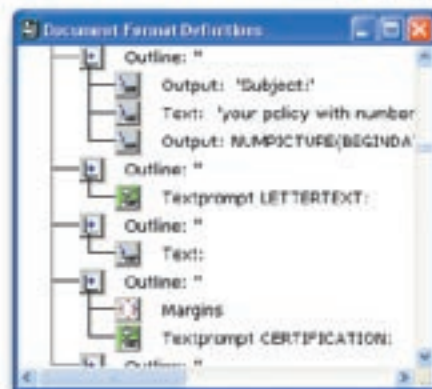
Document Format Definitions

Outline: ''

Output: 'Subject:'

Text: 'your policy with number

Output: NUMPICTURE(BEGINDA

Outline: ''

Textprompt LETTERTEXT:

Outline: ''

Text:

Outline: ''

Margins

Textprompt CERTIFICATION:

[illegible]